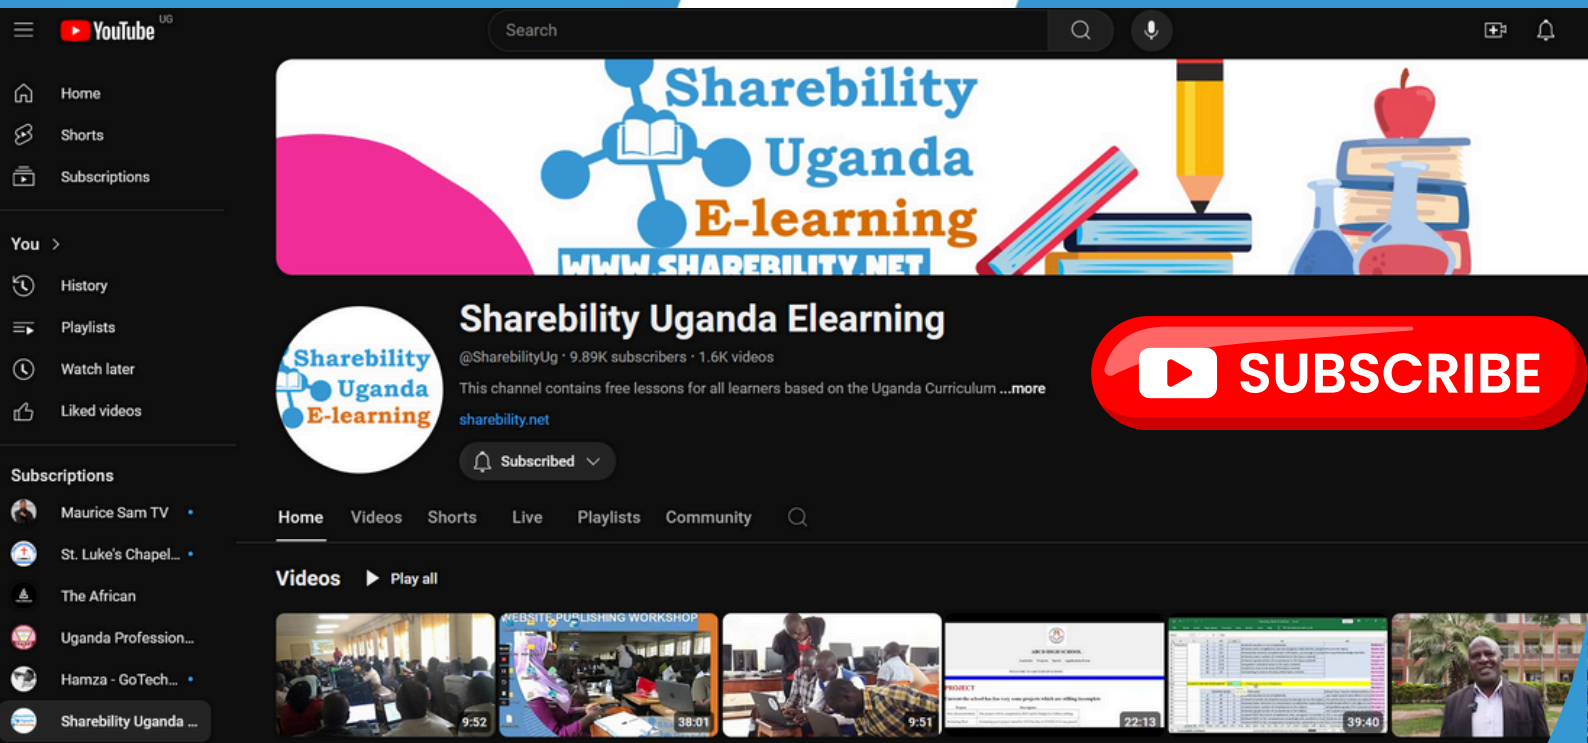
YouTube UG

Search

Home
Shorts
Subscriptions

You >
History
Playlists
Watch later
Liked videos

Subscriptions
Maurice Sam TV
St. Luke's Chapel...
The African
Uganda Profession...
Hamza - GoTech...
Sharebility Uganda ...

Sharebility Uganda E-learning WWW.SHAREBILITY.NET

Sharebility Uganda E-learning

Sharebility Uganda Elearning
@SharebilityUg · 9.89K subscribers · 1.6K videos
This channel contains free lessons for all learners based on the Uganda Curriculum ...more
sharebility.net
Subscribed

SUBSCRIBE

Home Videos Shorts Live Playlists Community

Videos Play all

9:52
WEBSITE PUBLISHING WORKSHOP
38:01
9:51
ABCD HIGH SCHOOL
PROJECT
22:13
39:40